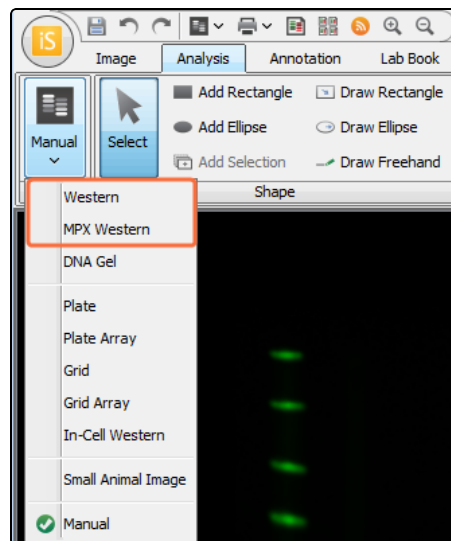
iS

Image
Analysis
Annotation
Lab Book

Manual
Select
Add Rectangle
Add Ellipse
Add Selection
Draw Rectangle
Draw Ellipse
Draw Freehand
Shape

Western
MPX Western
DNA Gel
Plate
Plate Array
Grid
Grid Array
In-Cell Western
Small Animal Image
Manual